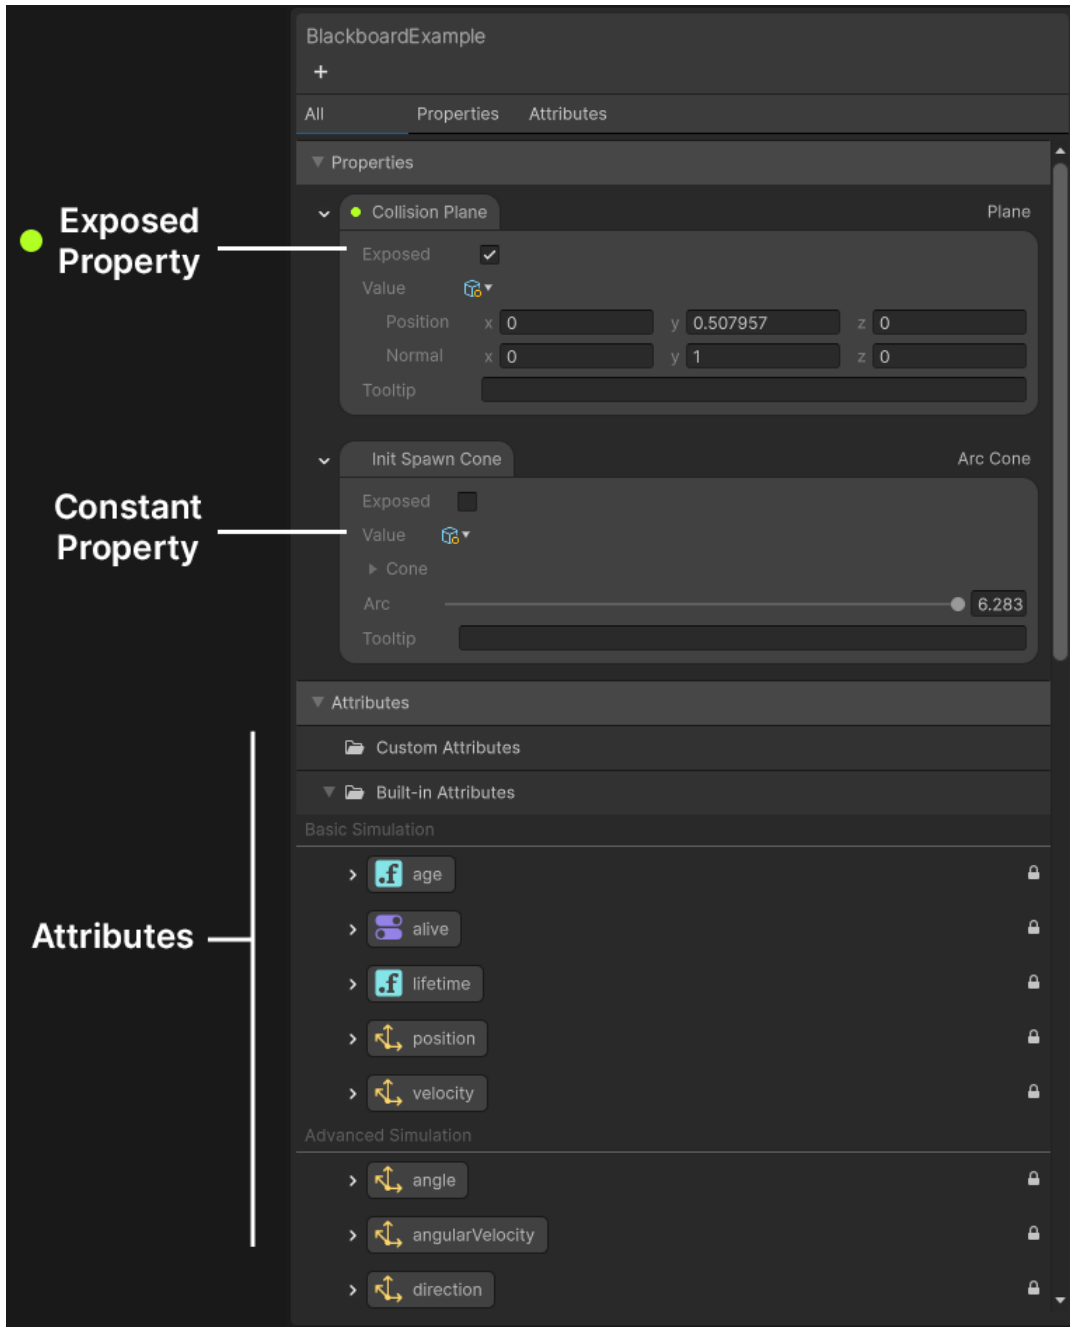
Exposed Property

Constant Property

Attributes

BlackboardExample

+

All Properties Attributes

Properties

Collision Plane Plane

Exposed

Value

Position x 0 y 0.507957 z 0

Normal x 0 y 1 z 0

Tooltip

Init Spawn Cone Arc Cone

Exposed

Value

Cone

Arc 6.283

Tooltip

Attributes

Custom Attributes

Built-in Attributes

Basic Simulation

age

alive

lifetime

position

velocity

Advanced Simulation

angle

angularVelocity

direction